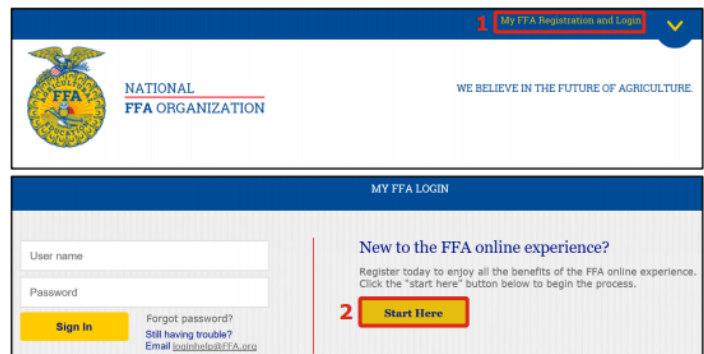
1 My FFA Registration and Login

FFA

NATIONAL
FFA ORGANIZATION

WE BELIEVE IN THE FUTURE OF AGRICULTURE.

MY FFA LOGIN

User name

Password

Sign In

Forgot password?
Still having trouble?
Email loginhelp@FFA.org

New to the FFA online experience?

Register today to enjoy all the benefits of the FFA online experience. Click the "start here" button below to begin the process.

2 Start Here